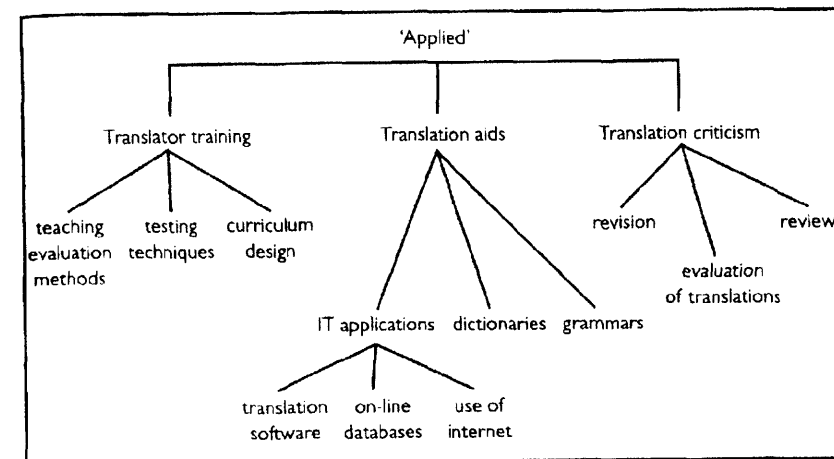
'Applied'

Translator training

teaching evaluation methods

testing techniques

curriculum design

Translation aids

IT applications

translation software

on-line databases

use of internet

dictionaries

grammars

Translation criticism

revision

evaluation of translations

review